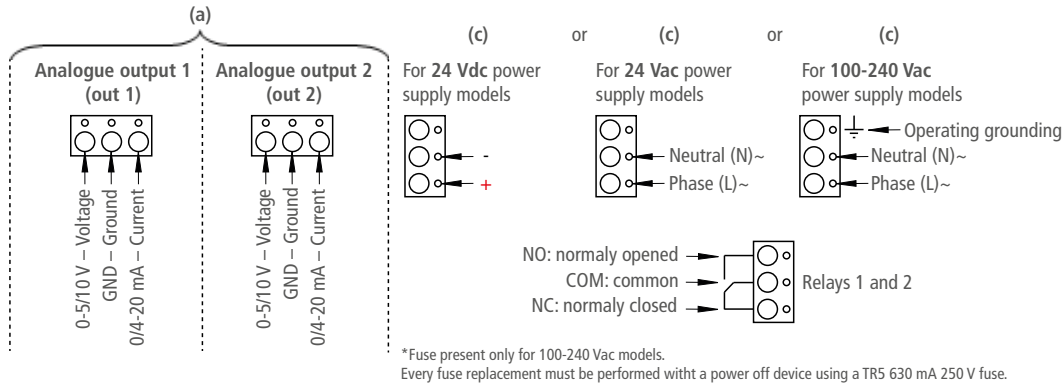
(a)

Analogue output 1 (out 1)

0-5/10 V – Voltage
GND – Ground
0/4-20 mA – Current

Analogue output 2 (out 2)

0-5/10 V – Voltage
GND – Ground
0/4-20 mA – Current

(c) or (c) or (c)

For **24 Vdc** power supply models

-
+

For **24 Vac** power supply models

Neutral (N)~
Phase (L)~

For **100-240 Vac** power supply models

Operating grounding
Neutral (N)~
Phase (L)~

NO: normaly opened
COM: common
NC: normaly closed

Relays 1 and 2

*Fuse present only for 100-240 Vac models.
Every fuse replacement must be performed witht a power off device using a TR5 630 mA 250 V fuse.